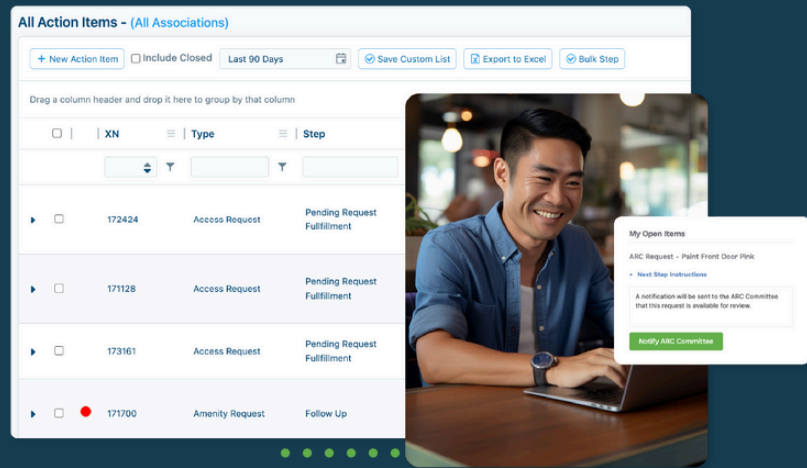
All Action Items - (All Associations)

+ New Action Item
Include Closed
Last 90 Days
Save Custom List
Export to Excel
Bulk Step

Drag a column header and drop it here to group by that column

| | XN | Type | Step |
|---|---|---|---|
| | 172424 | Access Request | Pending Request Fullfillment |
| | 171128 | Access Request | Pending Request Fullfillment |
| | 173161 | Access Request | Pending Request Fullfillment |
| | 171700 | Amenity Request | Follow Up |

My Open Items

ARC Request - Paint Front Door Pink

+ Next Step Instructions

A notification will be sent to the ARC Committee that this request is available for review.

Notify ARC Committee